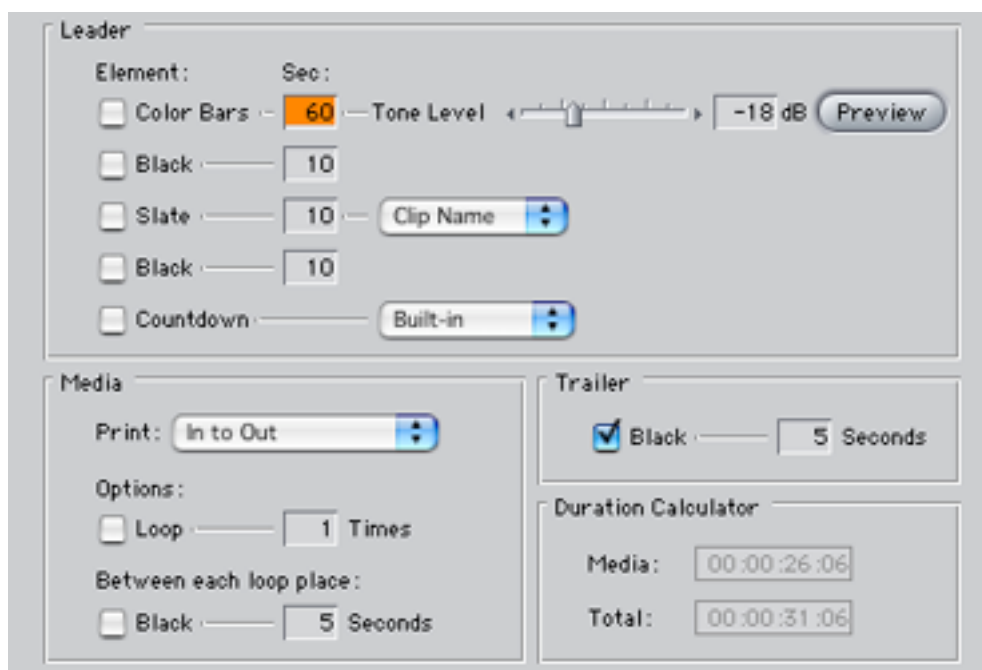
Leader

Element: Sec:

Color Bars 60 Tone Level -18 dB Preview

Black 10

Slate 10 Clip Name

Black 10

Countdown Built-in

Media

Print: In to Out

Options:

Loop 1 Times

Between each loop place:

Black 5 Seconds

Trailer

Black 5 Seconds

Duration Calculator

Media: 00:00:26:06

Total: 00:00:31:06